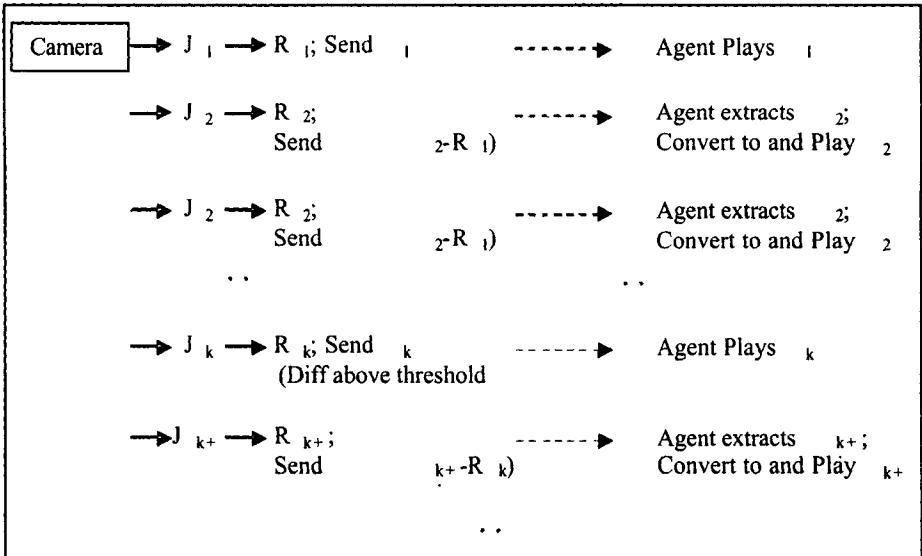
Camera → $J_1$ → $R_1$; Send $_1$ → Agent Plays $_1$

→ $J_2$ → $R_2$; Send $_2$-$R_1$) → Agent extracts $_2$; Convert to and Play $_2$

→ $J_2$ → $R_2$; Send $_2$-$R_1$) → Agent extracts $_2$; Convert to and Play $_2$

. .

. .

→ $J_k$ → $R_k$; Send $_k$ (Diff above threshold → Agent Plays $_k$

→ $J_{k+}$ → $R_{k+}$; Send $_{k+}$-$R_k$) → Agent extracts $_{k+}$; Convert to and Play $_{k+}$

. .